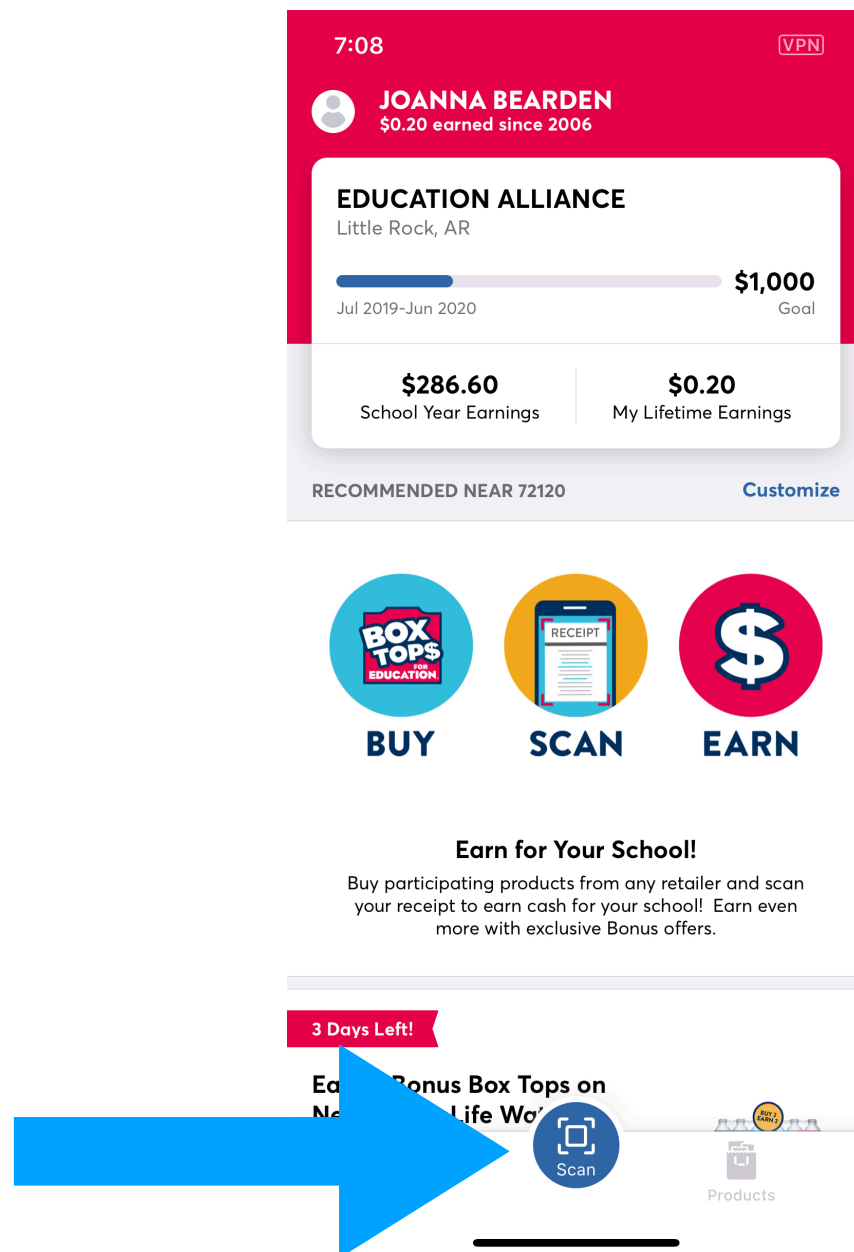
7:08

VPN

JOANNA BEARDEN
$0.20 earned since 2006

EDUCATION ALLIANCE
Little Rock, AR

$1,000
Jul 2019-Jun 2020
Goal

$286.60
School Year Earnings

$0.20
My Lifetime Earnings

RECOMMENDED NEAR 72120

Customize

BOX TOPS FOR EDUCATION

RECEIPT

BUY

SCAN

EARN

Earn for Your School!

Buy participating products from any retailer and scan your receipt to earn cash for your school! Earn even more with exclusive Bonus offers.

3 Days Left!

Ea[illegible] Bonus Box Tops on N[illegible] Life Wa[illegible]

BUY 2 EARN 2

Scan

Products